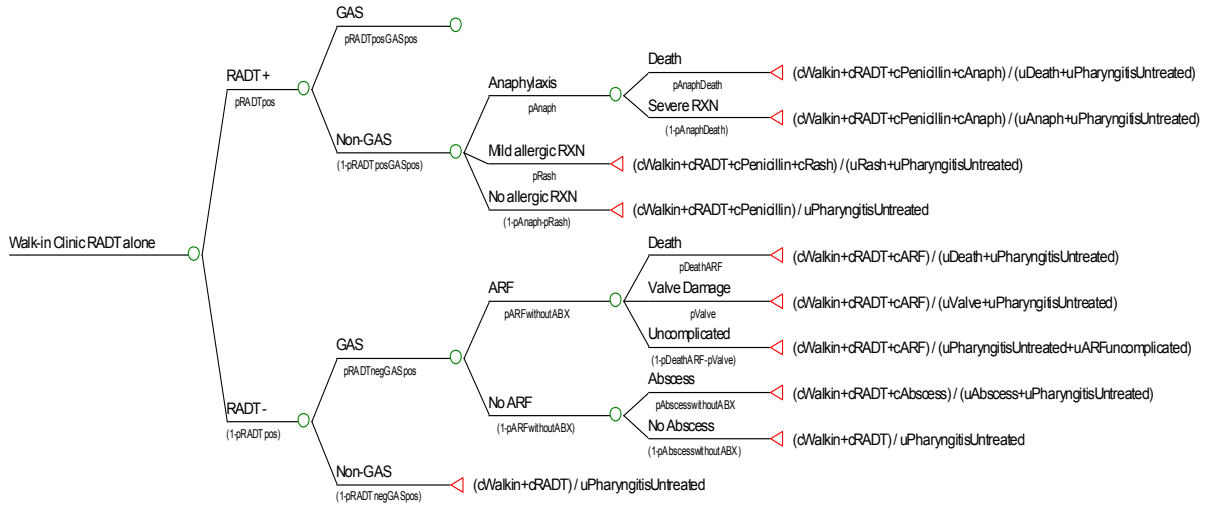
Walk-in Clinic RADT alone

RADT +
pRADTpos

GAS
pRADTposGASpos

Non-GAS
(1-pRADTposGASpos)

Anaphylaxis
pAnaph

Death
pAnaphDeath
(cWalkin+cRADT+cPenicillin+cAnaph) / (uDeath+uPharyngitisUntreated)

Severe RXN
(1-pAnaphDeath)
(cWalkin+cRADT+cPenicillin+cAnaph) / (uAnaph+uPharyngitisUntreated)

Mild allergic RXN
pRash
(cWalkin+cRADT+cPenicillin+cRash) / (uRash+uPharyngitisUntreated)

No allergic RXN
(1-pAnaph-pRash)
(cWalkin+cRADT+cPenicillin) / uPharyngitisUntreated

RADT -
(1-pRADTpos)

GAS
pRADTnegGASpos

ARF
pARFwithoutABX

Death
pDeathARF
(cWalkin+cRADT+cARF) / (uDeath+uPharyngitisUntreated)

Valve Damage
pValve
(cWalkin+cRADT+cARF) / (uValve+uPharyngitisUntreated)

Uncomplicated
(1-pDeathARF-pValve)
(cWalkin+cRADT+cARF) / (uPharyngitisUntreated+uARFuncomplicated)

No ARF
(1-pARFwithoutABX)

Abscess
pAbscesswithoutABX
(cWalkin+cRADT+cAbscess) / (uAbscess+uPharyngitisUntreated)

No Abscess
(1-pAbscesswithoutABX)
(cWalkin+cRADT) / uPharyngitisUntreated

Non-GAS
(1-pRADTnegGASpos)
(cWalkin+cRADT) / uPharyngitisUntreated